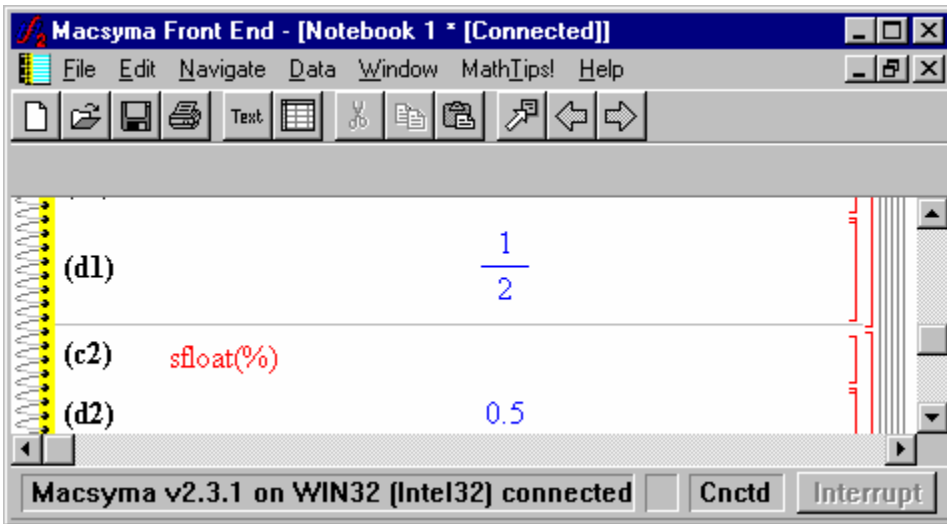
Macsyma Front End - [Notebook 1 * [Connected]]

File Edit Navigate Data Window MathTips! Help

Text

(d1) $\frac{1}{2}$

(c2) sfloat(%)

(d2) 0.5

Macsyma v2.3.1 on WIN32 (Intel32) connected

Cnctd

Interrupt